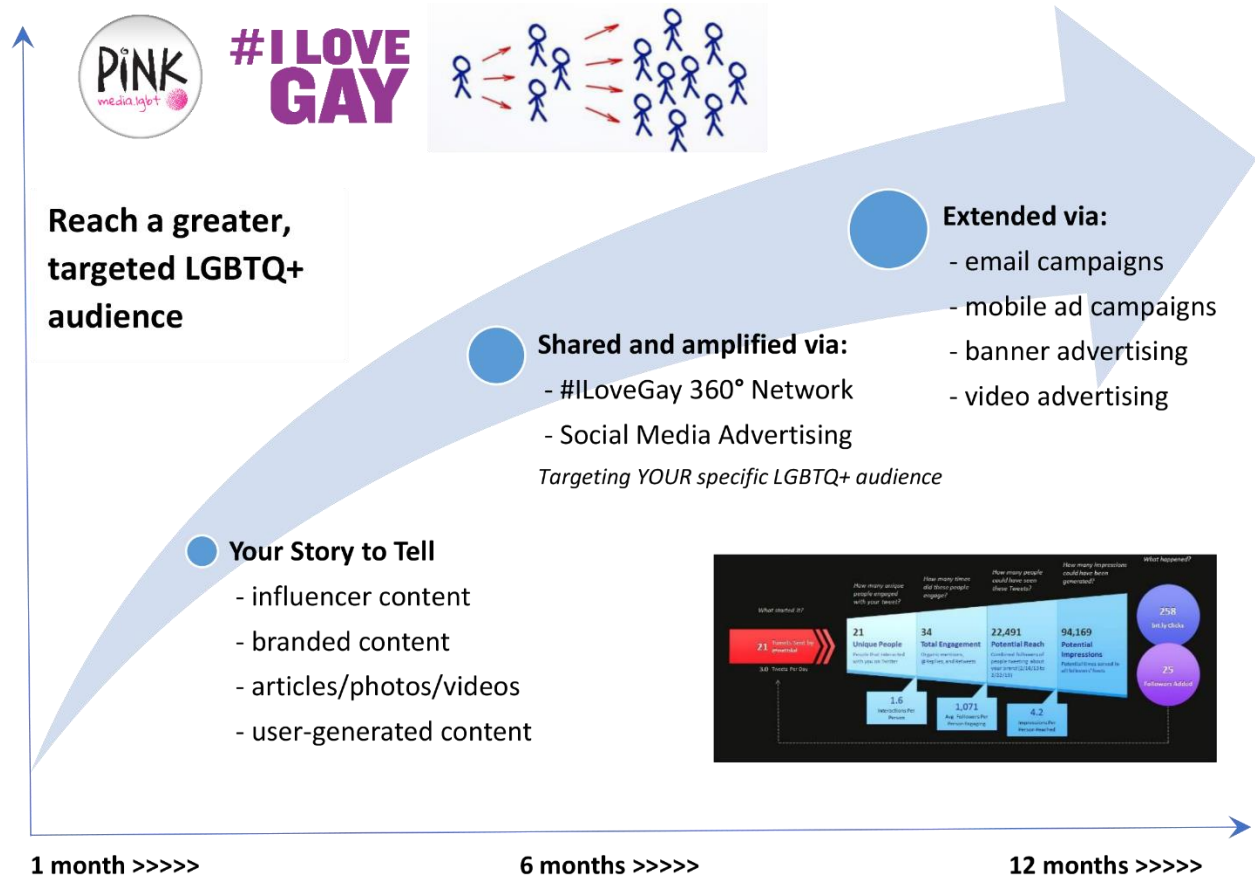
PiNK
media.lgbt

#I LOVE GAY

Reach a greater, targeted LGBTQ+ audience

Extended via:
- email campaigns
- mobile ad campaigns
- banner advertising
- video advertising

Shared and amplified via:
- #ILoveGay 360° Network
- Social Media Advertising
Targeting YOUR specific LGBTQ+ audience

Your Story to Tell
- influencer content
- branded content
- articles/photos/videos
- user-generated content

What started it?
21 Tweets Sent by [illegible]
3.0 Tweets Per Day

How many unique people engaged with your tweets?
21
Unique People
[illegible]

How many times did these people engage?
34
Total Engagement
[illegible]

How many people could have seen these Tweets?
22,491
Potential Reach
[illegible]

How many impressions could have been generated?
94,169
Potential Impressions
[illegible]

What happened?
258
bit.ly Clicks
25
Followers Added

1.6
Interactions Per Person

1,071
Avg. Followers Per Person Engaging

4.2
Impressions Per Person Reached

1 month >>>>>
6 months >>>>>
12 months >>>>>